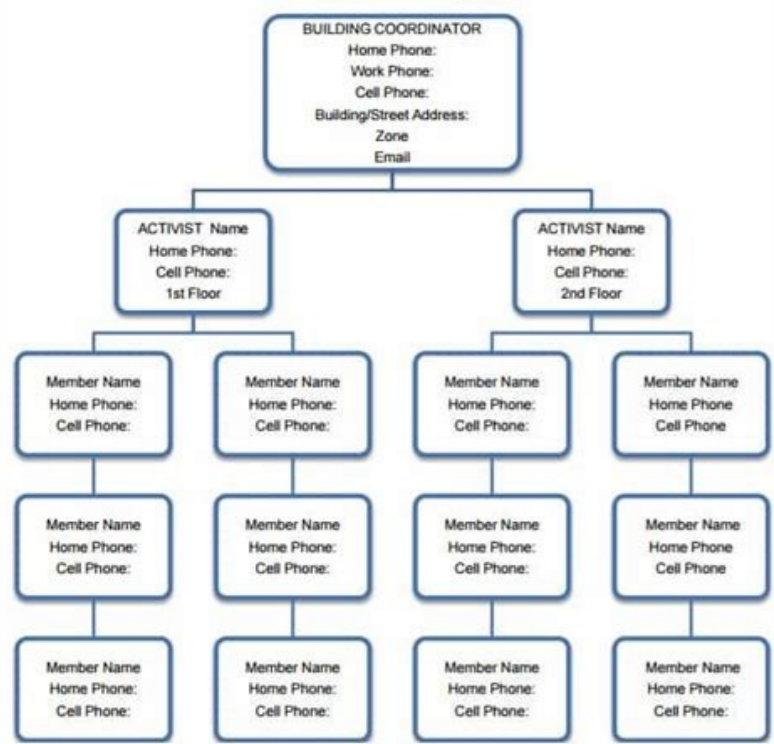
BUILDING COORDINATOR
Home Phone:
Work Phone:
Cell Phone:
Building/Street Address:
Zone
Email

ACTIVIST Name
Home Phone:
Cell Phone:
1st Floor

ACTIVIST Name
Home Phone:
Cell Phone:
2nd Floor

Member Name
Home Phone:
Cell Phone:

Member Name
Home Phone:
Cell Phone:

Member Name
Home Phone:
Cell Phone:

Member Name
Home Phone
Cell Phone

Member Name
Home Phone:
Cell Phone:

Member Name
Home Phone:
Cell Phone:

Member Name
Home Phone:
Cell Phone:

Member Name
Home Phone
Cell Phone

Member Name
Home Phone:
Cell Phone:

Member Name
Home Phone:
Cell Phone:

Member Name
Home Phone:
Cell Phone:

Member Name
Home Phone:
Cell Phone: